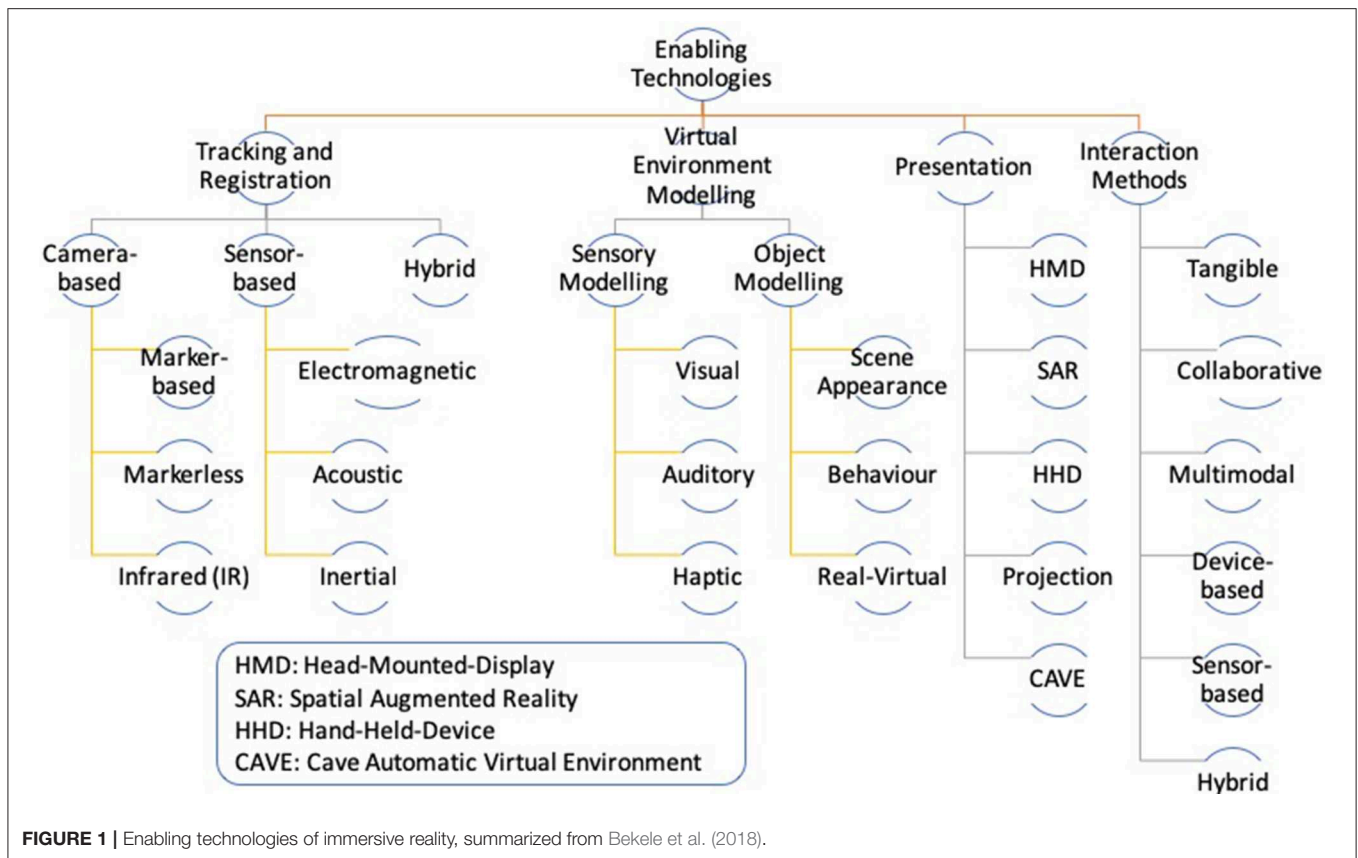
Enabling Technologies

Tracking and Registration

Camera-based

Marker-based

Markerless

Infrared (IR)

Sensor-based

Electromagnetic

Acoustic

Inertial

Hybrid

Virtual Environment Modelling

Sensory Modelling

Visual

Auditory

Haptic

Object Modelling

Scene Appearance

Behaviour

Real-Virtual

Presentation

HMD

SAR

HHD

Projection

CAVE

Interaction Methods

Tangible

Collaborative

Multimodal

Device-based

Sensor-based

Hybrid

HMD: Head-Mounted-Display
SAR: Spatial Augmented Reality
HHD: Hand-Held-Device
CAVE: Cave Automatic Virtual Environment

FIGURE 1 | Enabling technologies of immersive reality, summarized from Bekele et al. (2018).